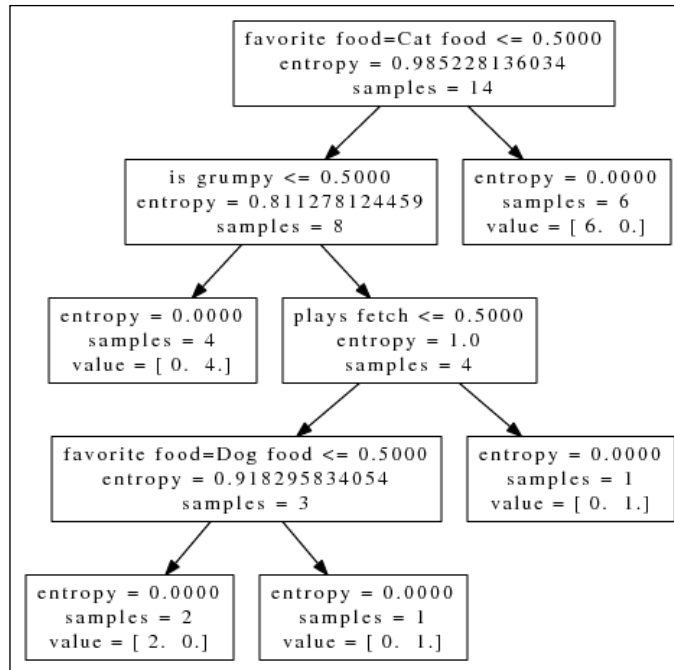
favorite food=Cat food <= 0.5000
entropy = 0.985228136034
samples = 14

is grumpy <= 0.5000
entropy = 0.811278124459
samples = 8

entropy = 0.0000
samples = 6
value = [ 6. 0.]

entropy = 0.0000
samples = 4
value = [ 0. 4.]

plays fetch <= 0.5000
entropy = 1.0
samples = 4

favorite food=Dog food <= 0.5000
entropy = 0.918295834054
samples = 3

entropy = 0.0000
samples = 1
value = [ 0. 1.]

entropy = 0.0000
samples = 2
value = [ 2. 0.]

entropy = 0.0000
samples = 1
value = [ 0. 1.]